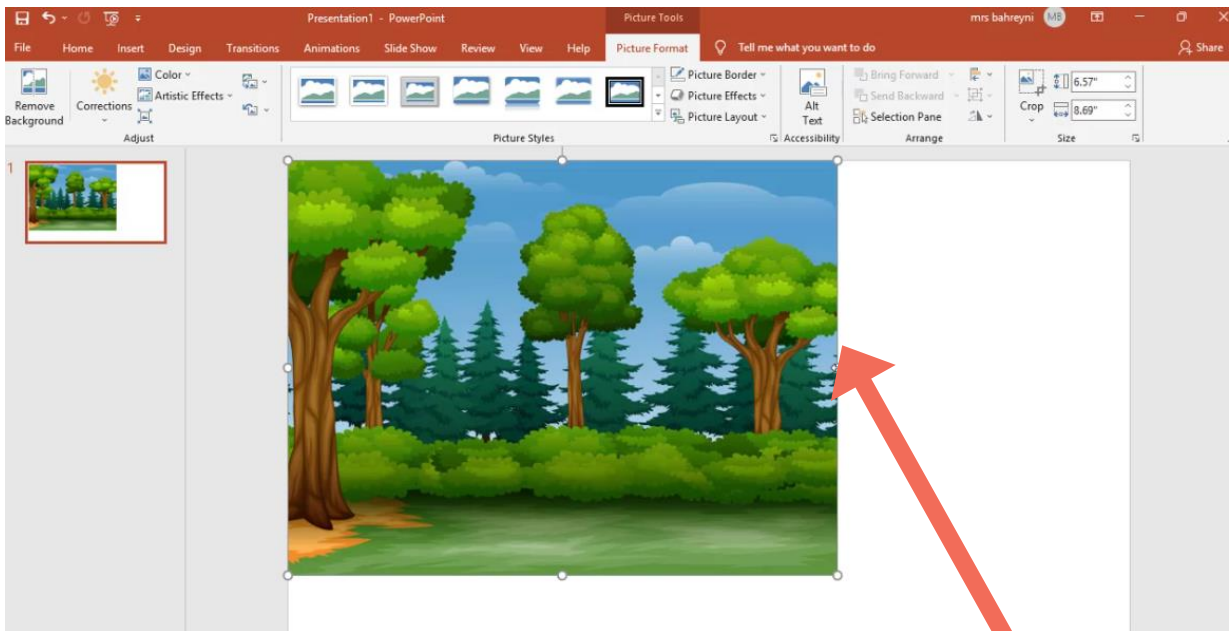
Presentation1 - PowerPoint

Picture Tools

mrs bahreyni MB

File Home Insert Design Transitions Animations Slide Show Review View Help Picture Format Tell me what you want to do Share

Remove Background

Corrections

Color

Artistic Effects

Adjust

Picture Border

Picture Effects

Picture Layout

Picture Styles

Alt Text

Accessibility

Bring Forward

Send Backward

Selection Pane

Arrange

Crop

6.57"

8.69"

Size

1